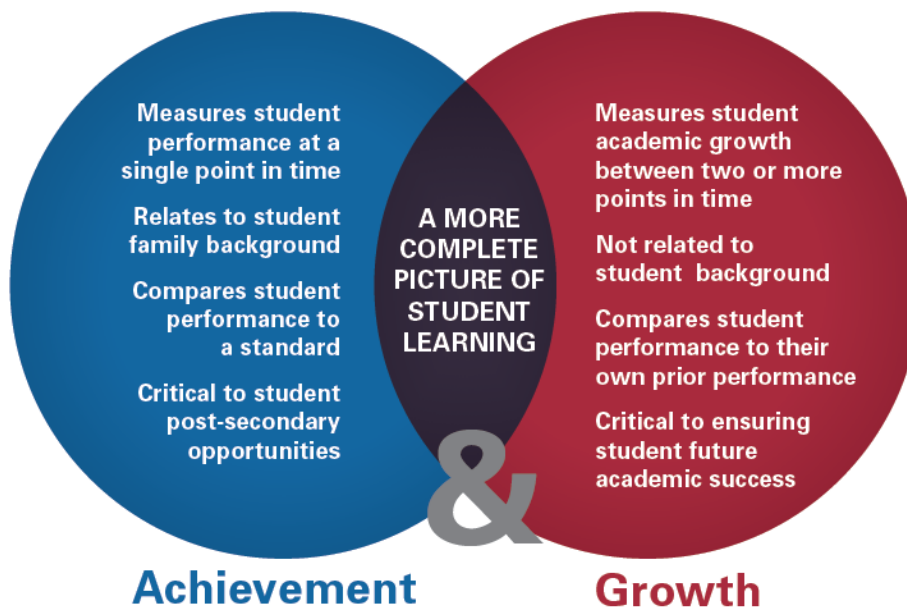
Measures student performance at a single point in time

Relates to student family background

Compares student performance to a standard

Critical to student post-secondary opportunities

A MORE COMPLETE PICTURE OF STUDENT LEARNING

Measures student academic growth between two or more points in time

Not related to student background

Compares student performance to their own prior performance

Critical to ensuring student future academic success

&

Achievement

Growth